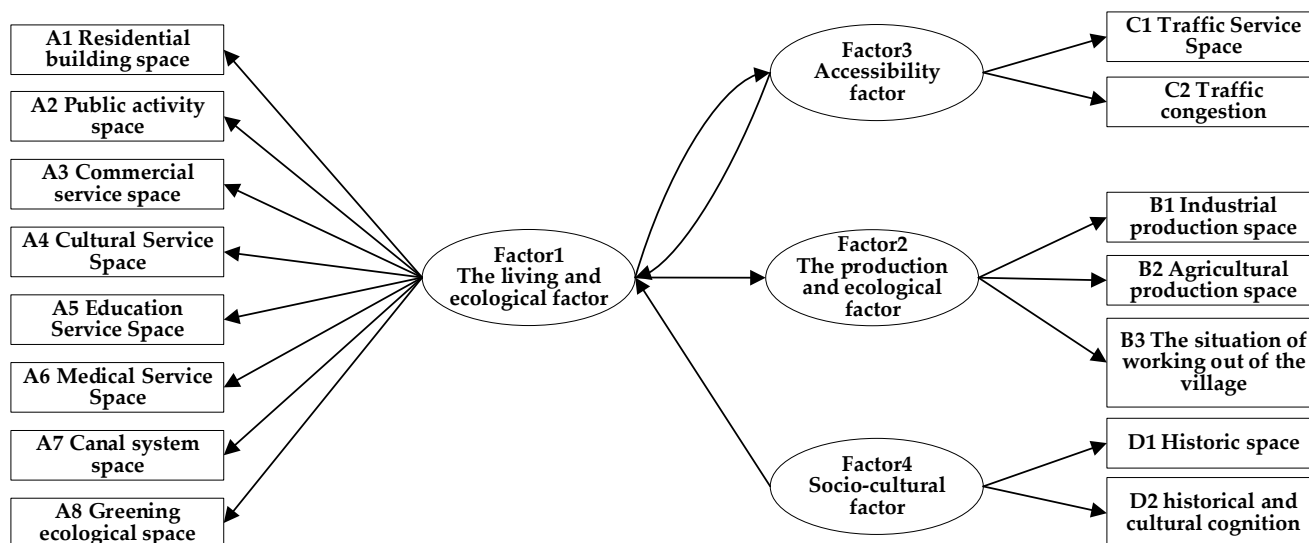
A1 Residential building space

A2 Public activity space

A3 Commercial service space

A4 Cultural Service Space

A5 Education Service Space

A6 Medical Service Space

A7 Canal system space

A8 Greening ecological space

Factor1 The living and ecological factor

Factor3 Accessibility factor

C1 Traffic Service Space

C2 Traffic congestion

Factor2 The production and ecological factor

B1 Industrial production space

B2 Agricultural production space

B3 The situation of working out of the village

Factor4 Socio-cultural factor

D1 Historic space

D2 historical and cultural cognition